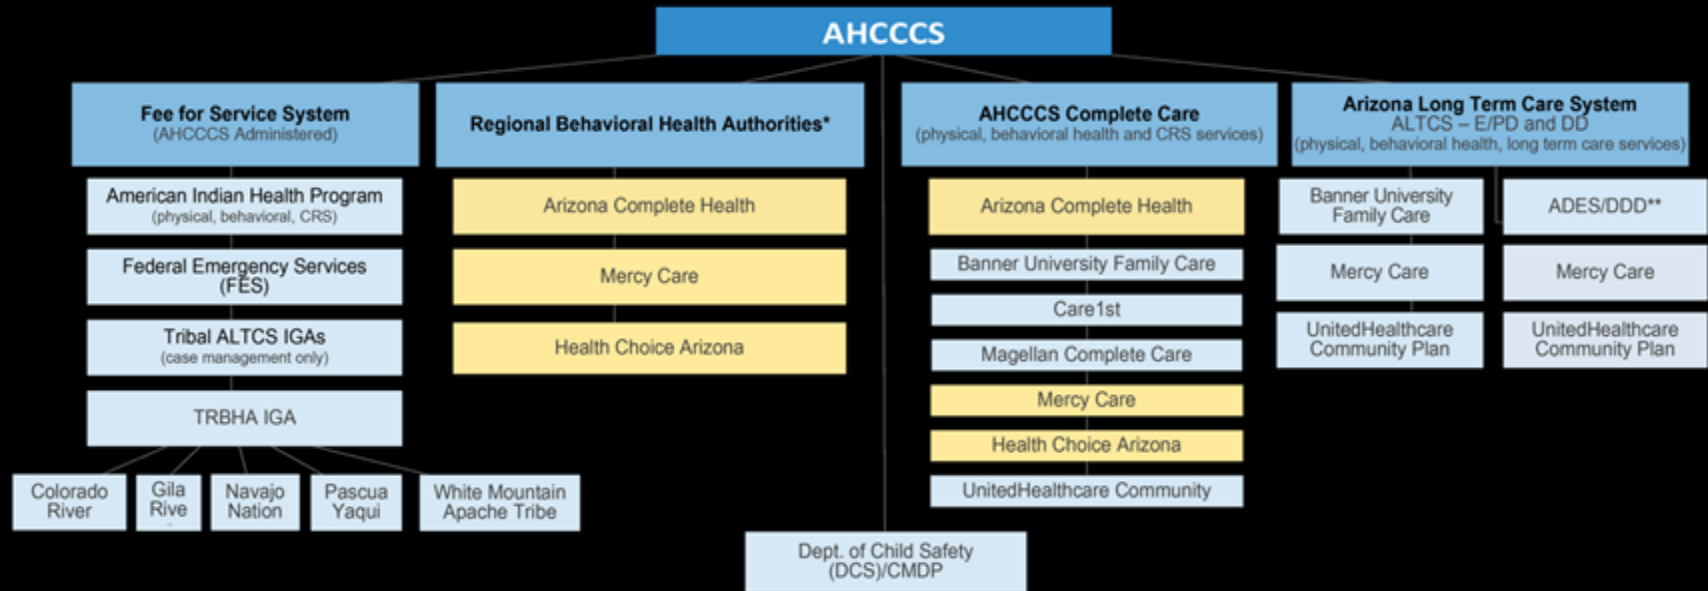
AHCCCS

Fee for Service System
(AHCCCS Administered)

American Indian Health Program
(physical, behavioral, CRS)

Federal Emergency Services
(FES)

Tribal ALTCS IGAs
(case management only)

TRBHA IGA

Colorado River

Gila Rive

Navajo Nation

Pascua Yaqui

White Mountain Apache Tribe

Regional Behavioral Health Authorities*

Arizona Complete Health

Mercy Care

Health Choice Arizona

AHCCCS Complete Care
(physical, behavioral health and CRS services)

Arizona Complete Health

Banner University Family Care

Care1st

Magellan Complete Care

Mercy Care

Health Choice Arizona

UnitedHealthcare Community

Arizona Long Term Care System
ALTCS – E/PD and DD
(physical, behavioral health, long term care services)

Banner University Family Care

Mercy Care

UnitedHealthcare Community Plan

ADES/DDD**

Mercy Care

UnitedHealthcare Community Plan

Dept. of Child Safety
(DCS)/CMDP